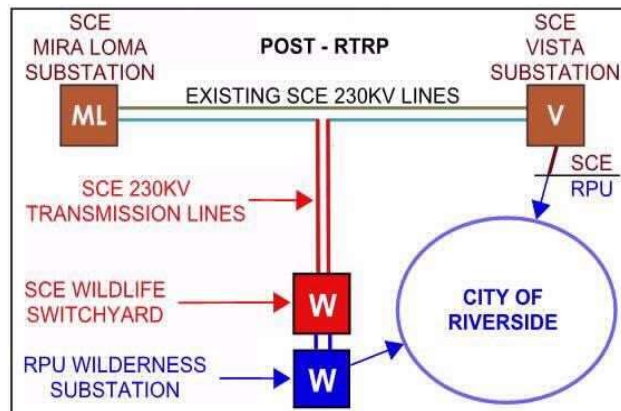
SCE
MIRA LOMA
SUBSTATION

POST - RTRP

SCE
VISTA
SUBSTATION

ML

EXISTING SCE 230KV LINES

V

SCE
RPU

SCE 230KV
TRANSMISSION LINES

SCE WILDLIFE
SWITCHYARD

W

CITY OF
RIVERSIDE

RPU WILDERNESS
SUBSTATION

W